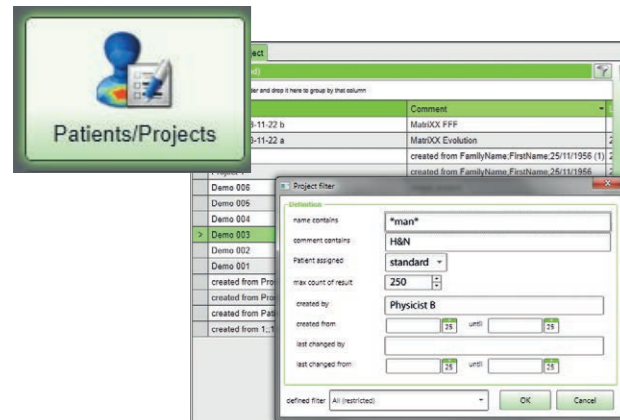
Patients/Projects

ject

d)

der and drop it here to group by that column

| | Comment |
|---|---|
| 3-11-22 b | MatriXX FFF |
| 3-11-22 a | MatriXX Evolution |
| | created from FamilyName;FirstName;25/11/1956 (1) |
| | created from FamilyName;FirstName;25/11/1956 |

Demo 006
Demo 005
Demo 004
Demo 003
Demo 002
Demo 001
created from Pro
created from Pro
created from Pati
created from 1,,1

Project filter

Definition

name contains *man*

comment contains H&N

Patient assigned standard

max count of result 250

created by Physicist B

created from 25 until 25

last changed by

last changed from 25 until 25

defined filter All (restricted)

OK

Cancel